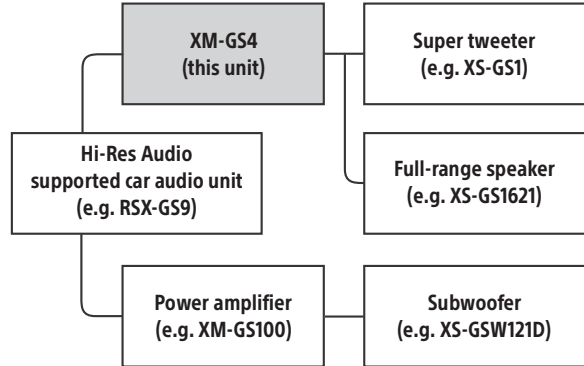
XM-GS4
(this unit)

Super tweeter
(e.g. XS-GS1)

Hi-Res Audio
supported car audio unit
(e.g. RSX-GS9)

Full-range speaker
(e.g. XS-GS1621)

Power amplifier
(e.g. XM-GS100)

Subwoofer
(e.g. XS-GSW121D)